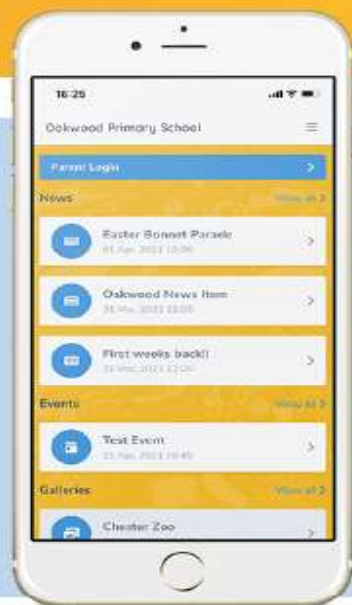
16:25

Oakwood Primary School

Parent Login

News

View all >

Easter Bonnet Parade

01 Apr 2021 13:00

Oakwood News Item

25 Mar 2021 12:05

First weeks back!

23 Mar 2021 12:00

Events

View all >

Test Event

23 Apr 2021 10:45

Galleries

View all >

Chester Zoo